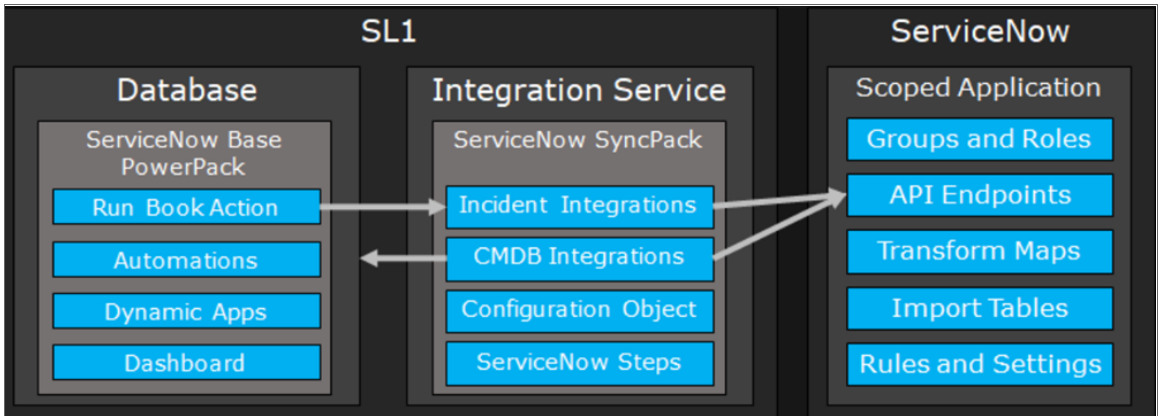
SL1

Database

ServiceNow Base PowerPack

Run Book Action

Automations

Dynamic Apps

Dashboard

Integration Service

ServiceNow SyncPack

Incident Integrations

CMDB Integrations

Configuration Object

ServiceNow Steps

ServiceNow

Scoped Application

Groups and Roles

API Endpoints

Transform Maps

Import Tables

Rules and Settings